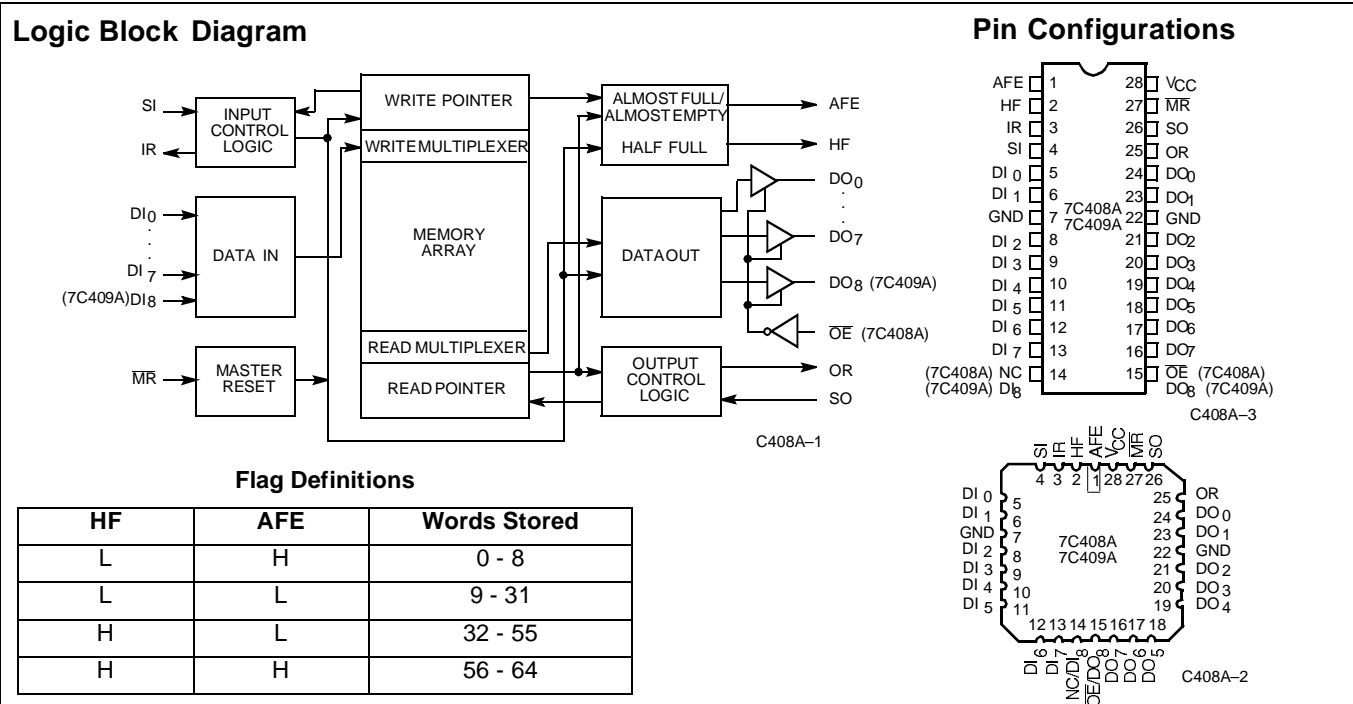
Logic Block Diagram

SI
IR
INPUT CONTROL LOGIC
WRITE POINTER
WRITE MULTIPLEXER
ALMOST FULL/ ALMOST EMPTY
HALF FULL
AFE
HF
$DI_0$
$DI_7$
(7C409A)$DI_8$
DATA IN
MEMORY ARRAY
DATA OUT
$DO_0$
$DO_7$
$DO_8$ (7C409A)
$\overline{OE}$ (7C408A)
READ MULTIPLEXER
$\overline{MR}$
MASTER RESET
READ POINTER
OUTPUT CONTROL LOGIC
OR
SO
C408A–1

Flag Definitions

| HF | AFE | Words Stored |
|---|---|---|
| L | H | 0 - 8 |
| L | L | 9 - 31 |
| H | L | 32 - 55 |
| H | H | 56 - 64 |

Pin Configurations

AFE 1
HF 2
IR 3
SI 4
$DI_0$ 5
$DI_1$ 6
GND 7
$DI_2$ 8
$DI_3$ 9
$DI_4$ 10
$DI_5$ 11
$DI_6$ 12
$DI_7$ 13
(7C408A) NC
(7C409A) $DI_8$ 14
28 $V_{CC}$
27 $\overline{MR}$
26 SO
25 OR
24 $DO_0$
23 $DO_1$
22 GND
21 $DO_2$
20 $DO_3$
19 $DO_4$
18 $DO_5$
17 $DO_6$
16 $DO_7$
15 $\overline{OE}$ (7C408A)
$DO_8$ (7C409A)
7C408A
7C409A
C408A–3

SI IR HF AFE $V_{CC}$ $\overline{MR}$ SO
4 3 2 1 28 27 26
$DI_0$ 5
$DI_1$ 6
GND 7
$DI_2$ 8
$DI_3$ 9
$DI_4$ 10
$DI_5$ 11
25 OR
24 $DO_0$
23 $DO_1$
22 GND
21 $DO_2$
20 $DO_3$
19 $DO_4$
7C408A
7C409A
12 13 14 15 16 17 18
$DI_6$ $DI_7$ NC/$DI_8$ $\overline{OE}$/$DO_8$ $DO_7$ $DO_6$ $DO_5$
C408A–2